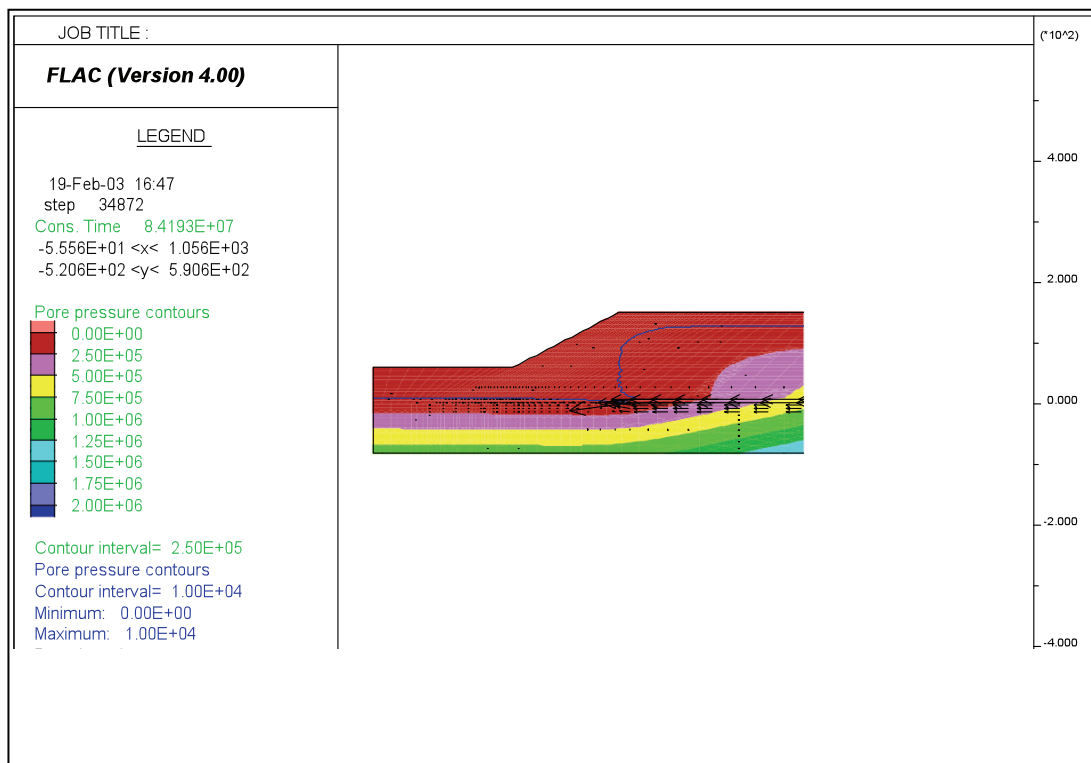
JOB TITLE :

FLAC (Version 4.00)

LEGEND

19-Feb-03 16:47
step 34872
Cons. Time 8.4193E+07
-5.556E+01 <x< 1.056E+03
-5.206E+02 <y< 5.906E+02

Pore pressure contours
0.00E+00
2.50E+05
5.00E+05
7.50E+05
1.00E+06
1.25E+06
1.50E+06
1.75E+06
2.00E+06

Contour interval= 2.50E+05
Pore pressure contours
Contour interval= 1.00E+04
Minimum: 0.00E+00
Maximum: 1.00E+04
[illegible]

(*10^2)
4.000
2.000
0.000
-2.000
-4.000